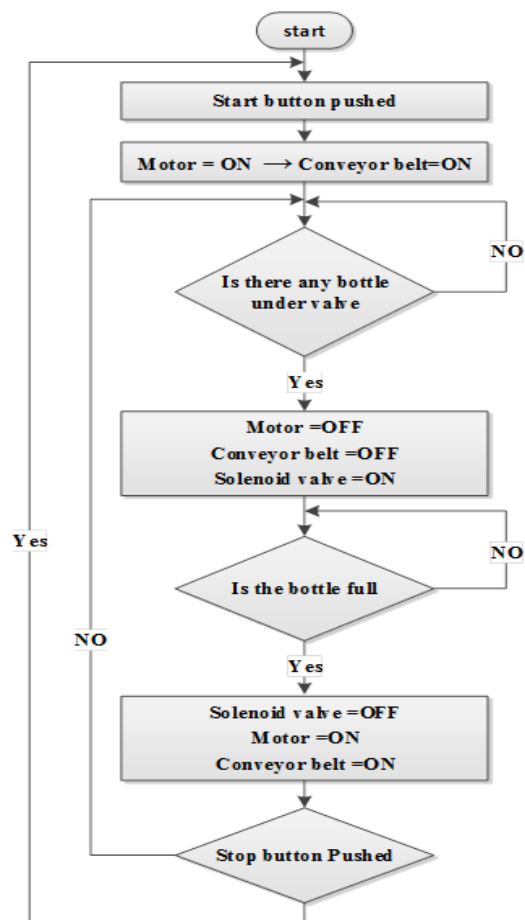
start

Start button pushed

Motor = ON $\longrightarrow$ Conveyor belt=ON

NO

Is there any bottle under valve

Yes

Motor =OFF
Conveyor belt =OFF
Solenoid valve =ON

Yes

NO

Is the bottle full

NO

Yes

Solenoid valve =OFF
Motor =ON
Conveyor belt =ON

Stop button Pushed